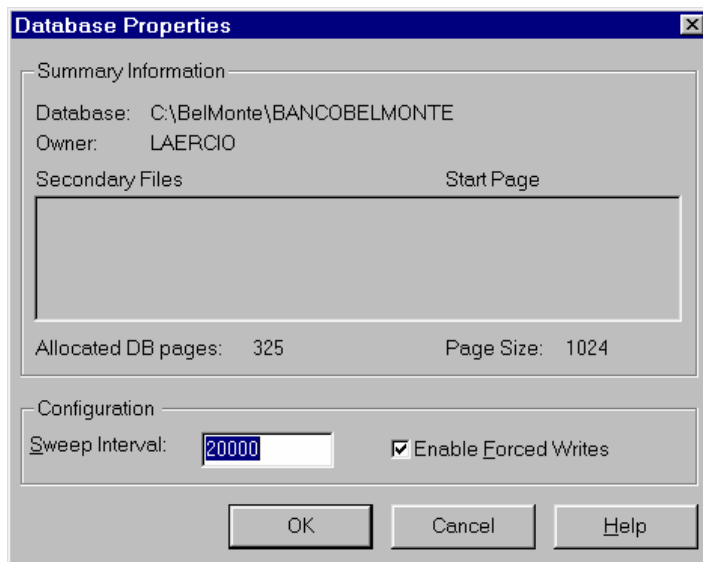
Database Properties

Summary Information

Database: C:\BelMonte\BANCOBELMONTE

Owner: LAERCIO

Secondary Files

Start Page

Allocated DB pages: 325

Page Size: 1024

Configuration

Sweep Interval: 20000

Enable Forced Writes

OK

Cancel

Help